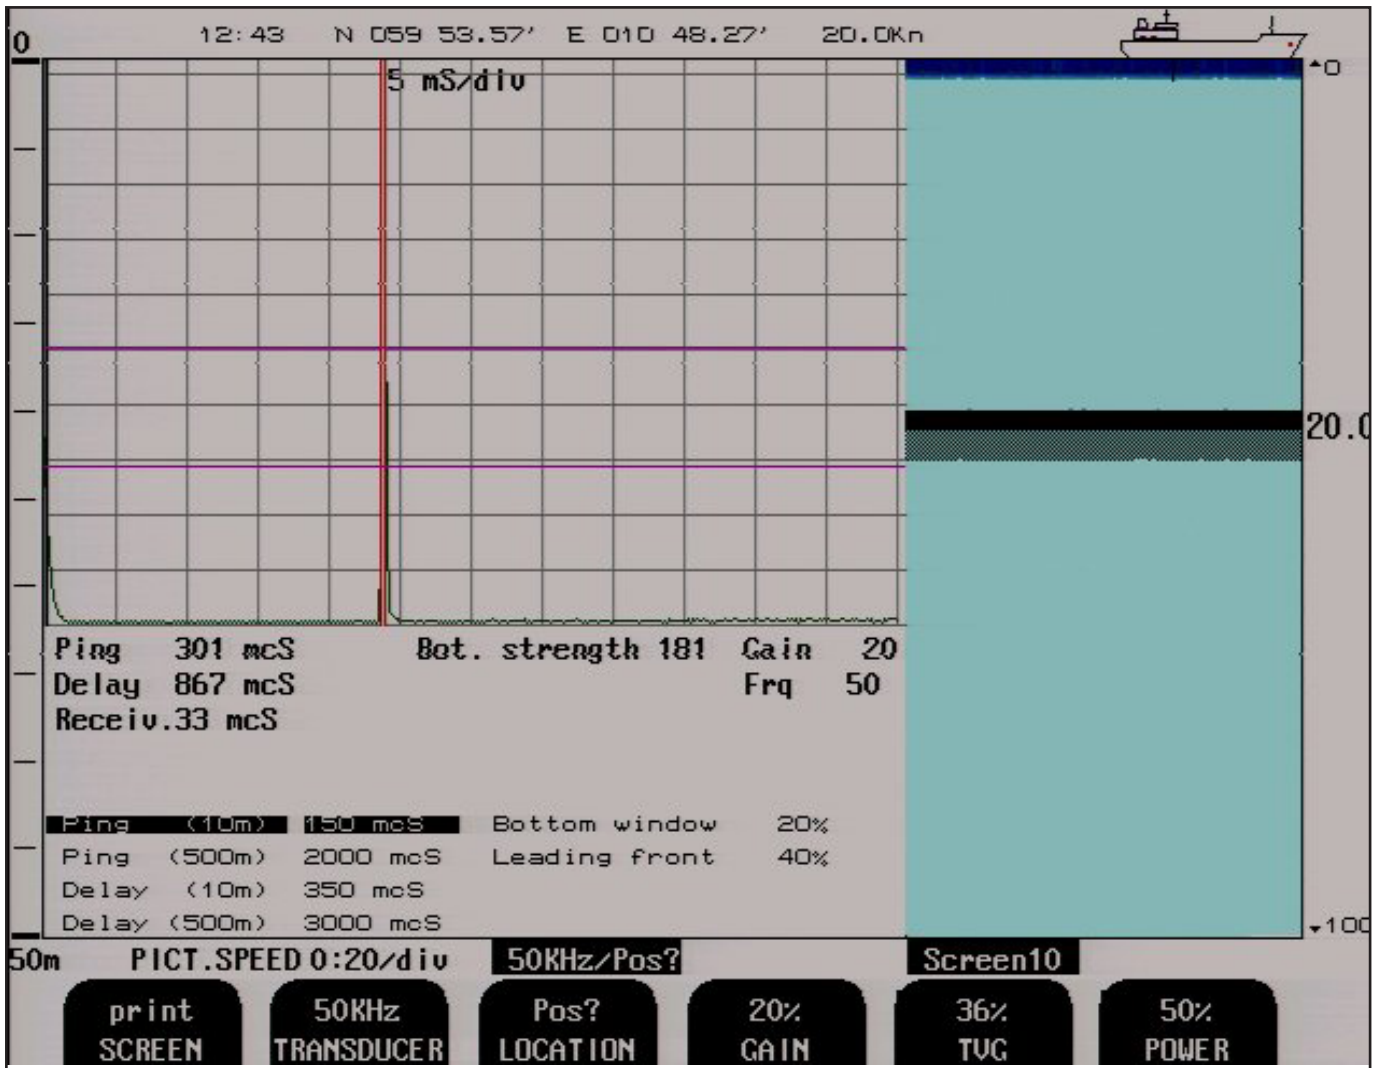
0 12:43 N 059 53.57' E 010 48.27' 20.0Kn

5 mS/div

0

20.0

Ping 301 mcS Bot. strength 181 Gain 20
Delay 867 mcS Frq 50
Receiv.33 mcS

Ping (10m) 150 mcS Bottom window 20%
Ping (500m) 2000 mcS Leading front 40%
Delay (10m) 350 mcS
Delay (500m) 3000 mcS

100

50m PICT.SPEED 0:20/div 50KHz/Pos? Screen10

print SCREEN | 50KHz TRANSDUCER | Pos? LOCATION | 20% GAIN | 36% TVG | 50% POWER